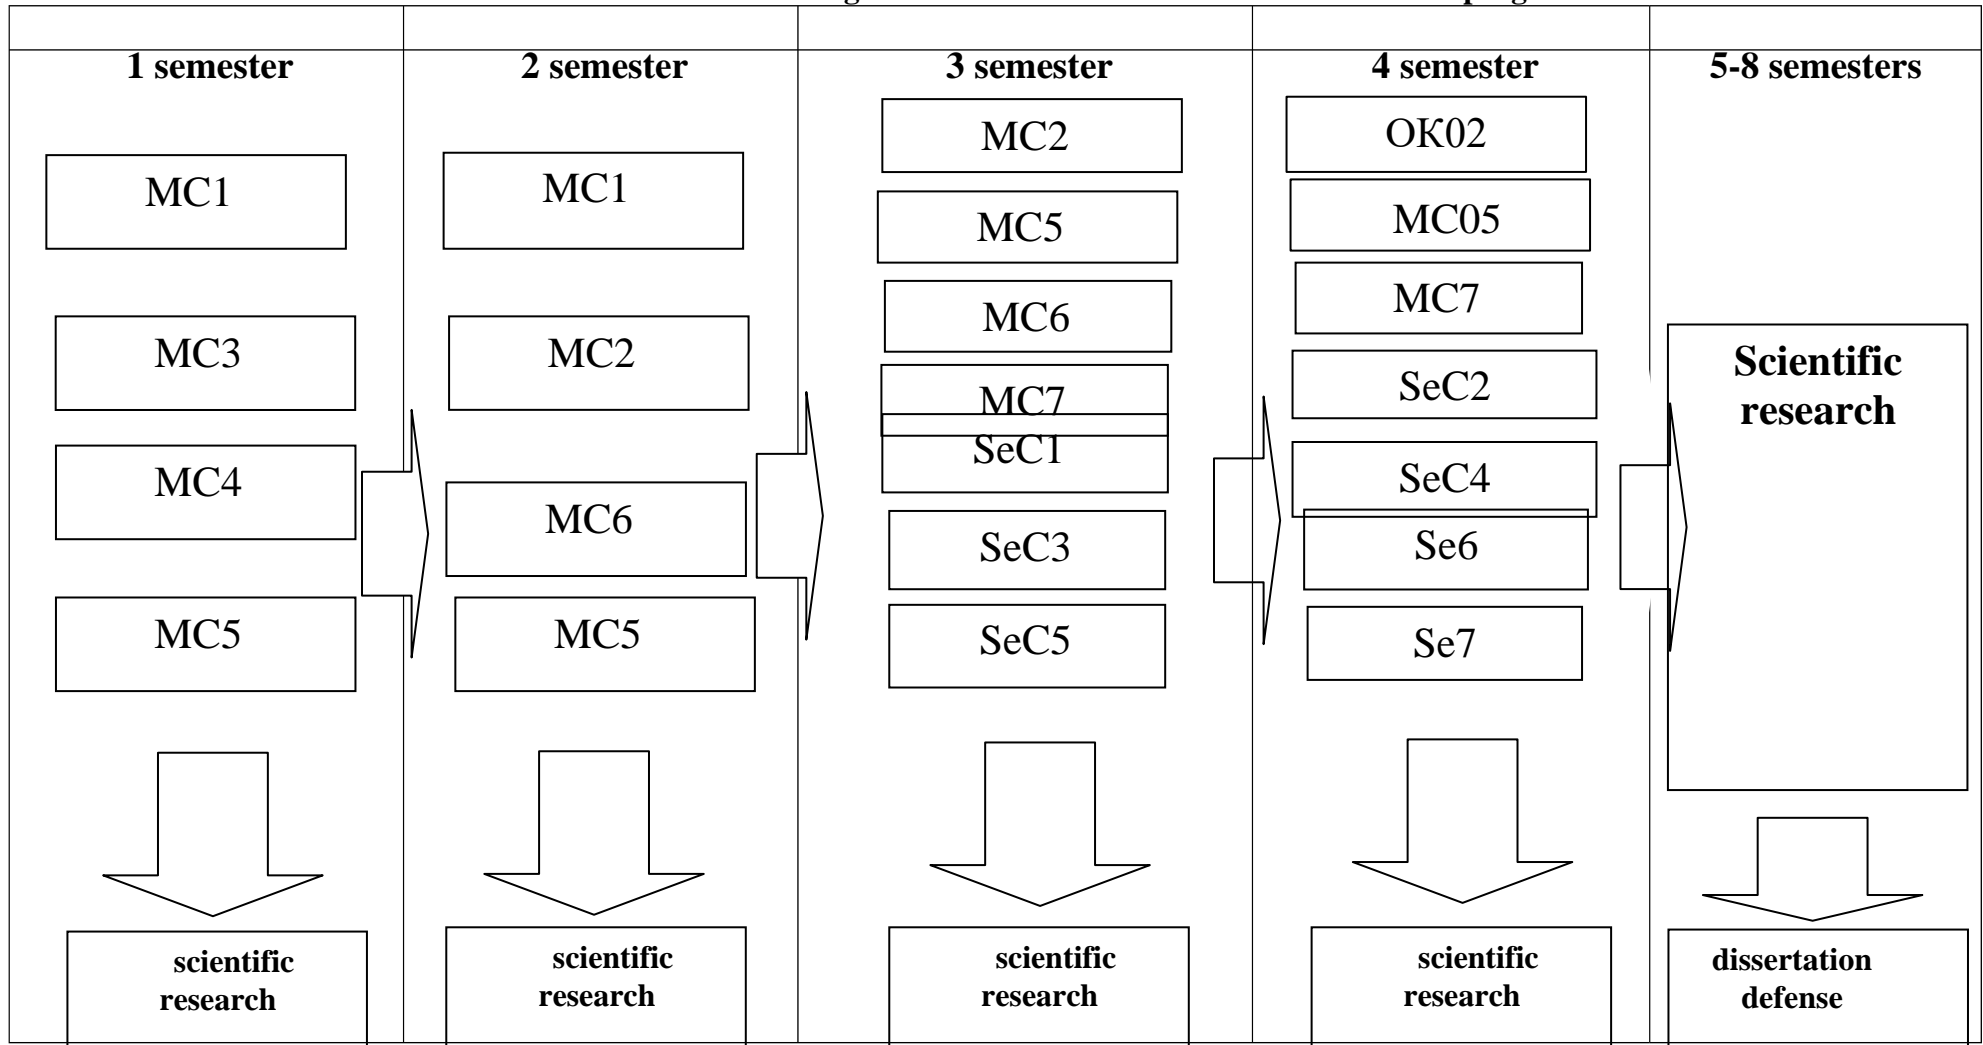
| 1 semester | 2 semester | 3 semester | 4 semester | 5-8 semesters |
|---|---|---|---|---|
| MC1 | MC1 | MC2 | OK02 | |
| MC3 | MC2 | MC5 | MC05 | |
| MC4 | MC6 | MC6 | MC7 | Scientific research |
| MC5 | MC5 | MC7 | SeC2 | |
| | | SeC1 | SeC4 | |
| | | SeC3 | Se6 | |
| | | SeC5 | Se7 | |
| scientific research | scientific research | scientific research | scientific research | dissertation defense |